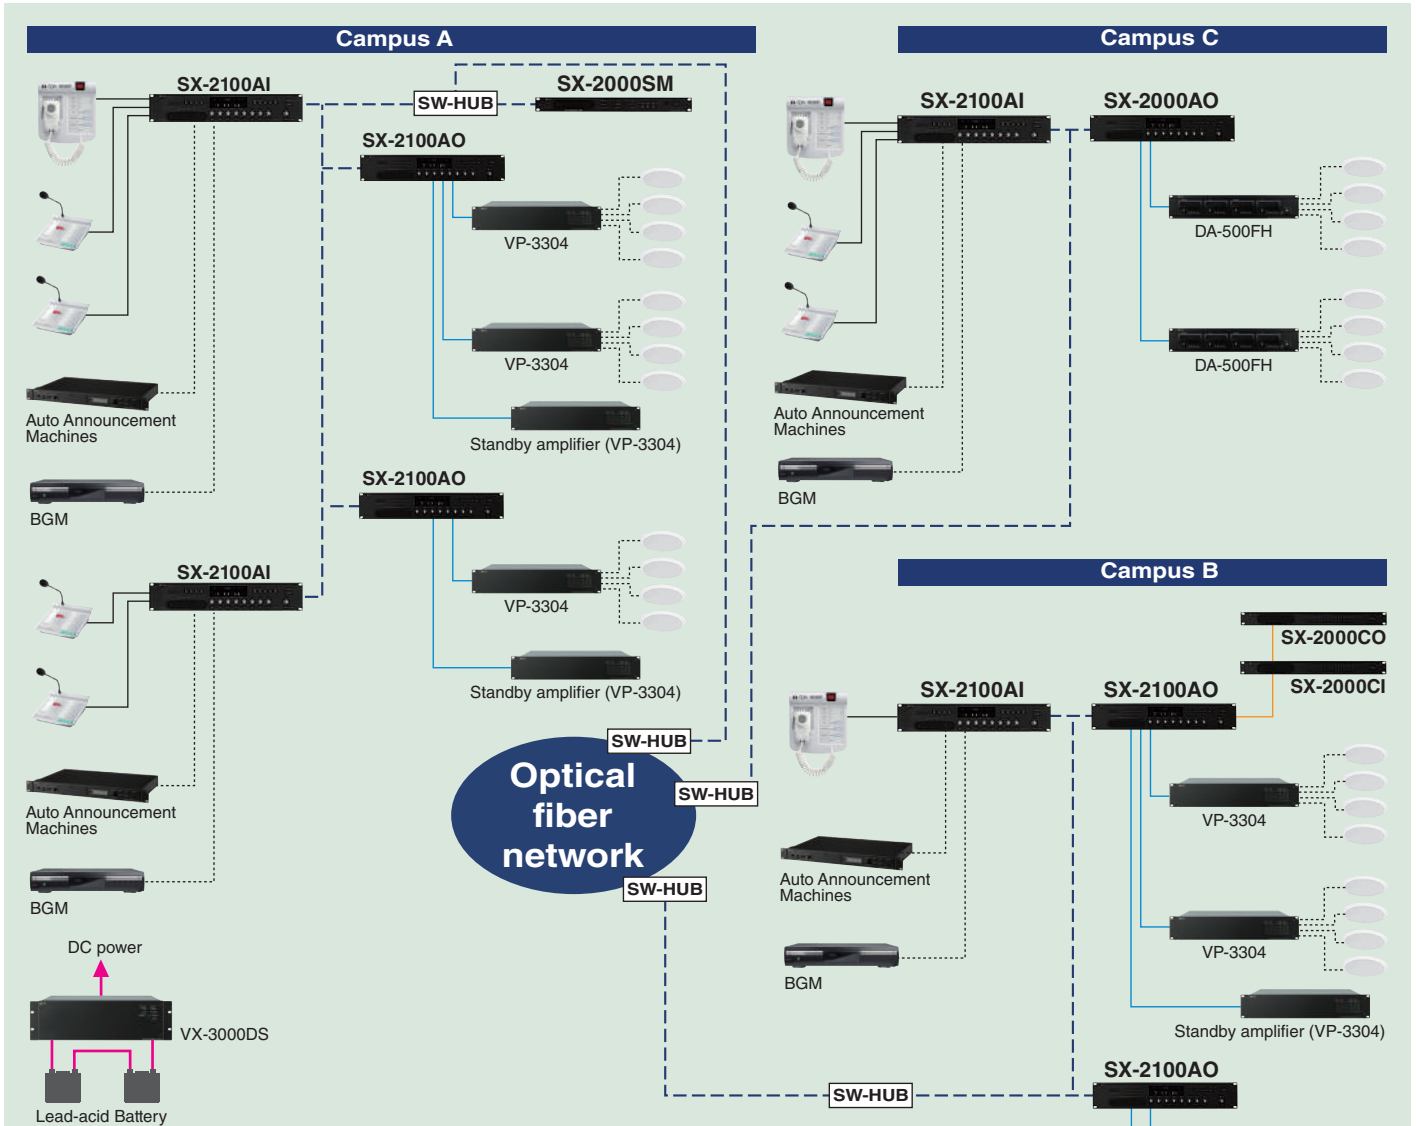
Campus A

SX-2100AI

SW-HUB

SX-2000SM

SX-2100AO

VP-3304

VP-3304

Auto Announcement Machines

Standby amplifier (VP-3304)

BGM

SX-2100AO

VP-3304

SX-2100AI

Standby amplifier (VP-3304)

Auto Announcement Machines

BGM

DC power

VX-3000DS

Lead-acid Battery

SW-HUB

Optical fiber network

SW-HUB

SW-HUB

SW-HUB

Campus C

SX-2100AI

SX-2000AO

DA-500FH

DA-500FH

Auto Announcement Machines

BGM

Campus B

SX-2000CO

SX-2000CI

SX-2100AI

SX-2100AO

VP-3304

Auto Announcement Machines

VP-3304

BGM

Standby amplifier (VP-3304)

SX-2100AO